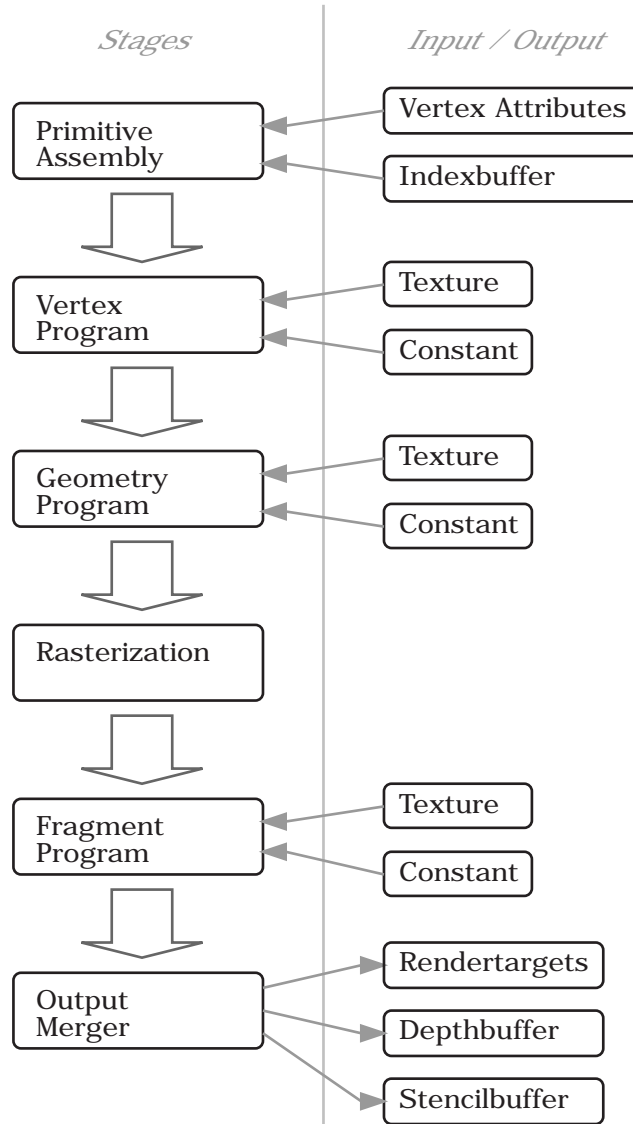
Stages

Input / Output

Primitive Assembly

Vertex Attributes

Indexbuffer

Vertex Program

Texture

Constant

Geometry Program

Texture

Constant

Rasterization

Fragment Program

Texture

Constant

Output Merger

Rendertargets

Depthbuffer

Stencilbuffer